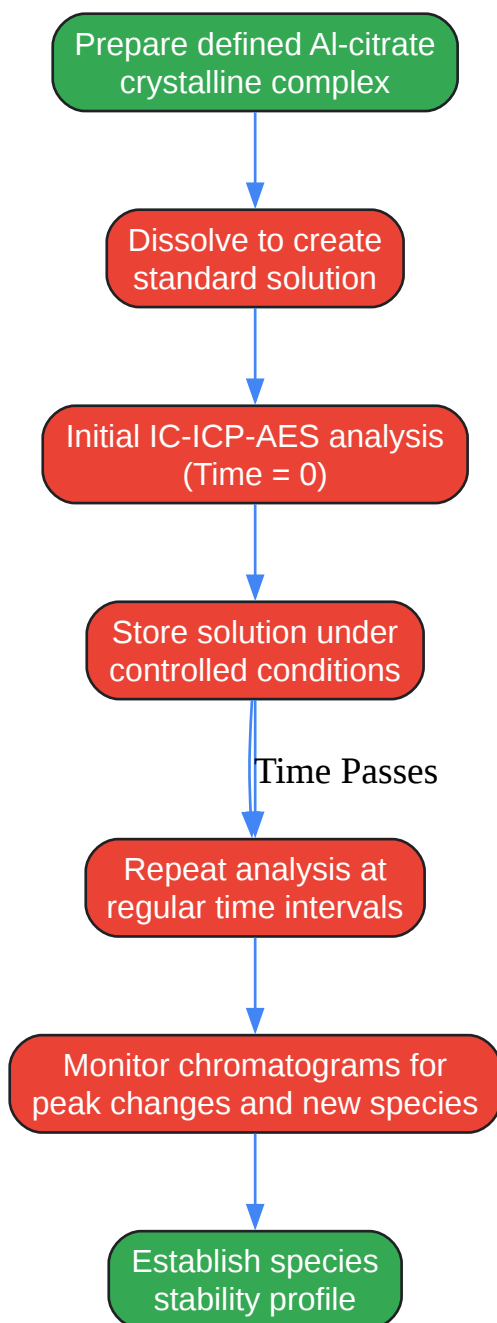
Prepare defined Al-citrate crystalline complex

Dissolve to create standard solution

Initial IC-ICP-AES analysis (Time = 0)

Store solution under controlled conditions

Time Passes

Repeat analysis at regular time intervals

Monitor chromatograms for peak changes and new species

Establish species stability profile